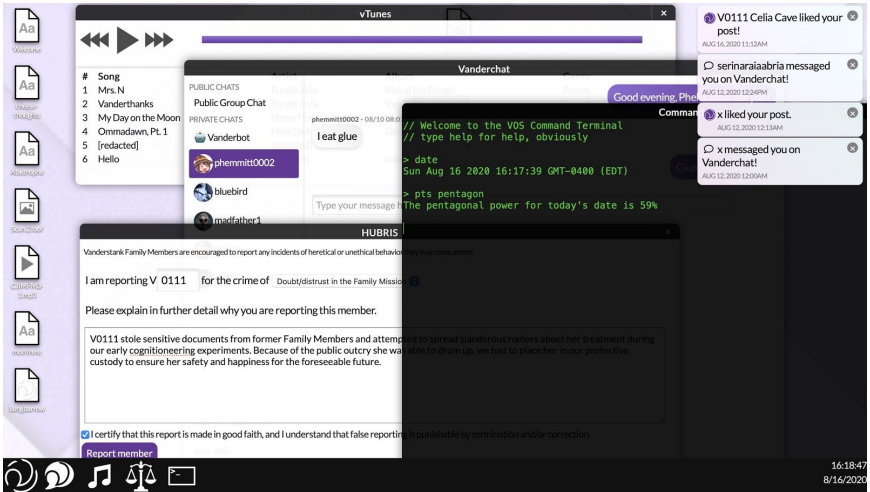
Welcome

vTunes

| # | Song |
|---|---|
| 1 | Mrs. N |
| 2 | Vanderthanks |
| 3 | My Day on the Moon |
| 4 | Ommadawn, Pt. 1 |
| 5 | [redacted] |
| 6 | Hello |

Artist
Album
Genre

Vanderchat

PUBLIC CHATS
Public Group Chat
PRIVATE CHATS
Vanderbot
phemmitt0002
bluebird
madfather1

phemmitt0002 - 08/10 08:0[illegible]
I eat glue

Good evening, Phe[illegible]

Type your message h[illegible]

Command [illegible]

// Welcome to the VOS Command Terminal
// type help for help, obviously

> date
Sun Aug 16 2020 16:17:39 GMT-0400 (EDT)

> pts pentagon
The pentagonal power for today's date is 59%

V0111 Celia Cave liked your post!
AUG 16, 2020 11:12AM

serinaraiaabria messaged you on Vanderchat!
AUG 12, 2020 12:24PM

x liked your post.
AUG 12, 2020 12:13AM

x messaged you on Vanderchat!
AUG 12, 2020 12:00AM

HUBRIS

Vanderstank Family Members are encouraged to report any incidents of heretical or unethical behavior they may come across.

I am reporting V 0111 for the crime of Doubt/distrust in the Family Mission

Please explain in further detail why you are reporting this member.

V0111 stole sensitive documents from former Family Members and attempted to spread slanderous rumors about her treatment during our early cognitioneering experiments. Because of the public outcry she was able to drum up, we had to place her in our protective custody to ensure her safety and happiness for the foreseeable future.

I certify that this report is made in good faith, and I understand that false reporting is punishable by termination and/or correction.

Report member

16:18:47
8/16/2020